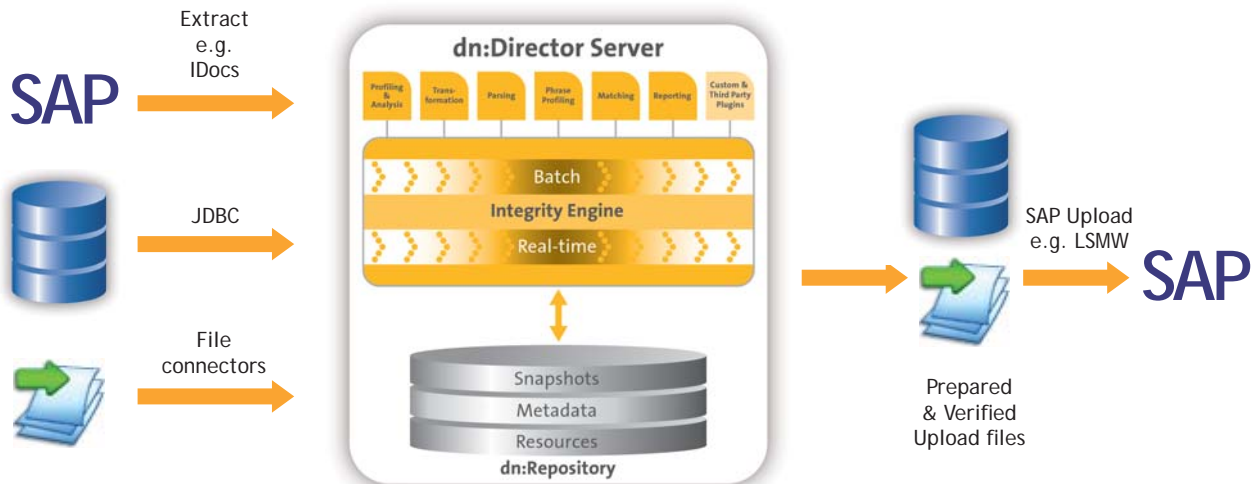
Extract
e.g.
IDocs

SAP

JDBC

File
connectors

dn:Director Server

Profiling & Analysis

Transformation

Parsing

Phrase Profiling

Matching

Reporting

Custom & Third Party Plugins

Batch

Integrity Engine

Real-time

Snapshots

Metadata

Resources

dn:Repository

SAP Upload
e.g. LSMW

SAP

Prepared
& Verified
Upload files